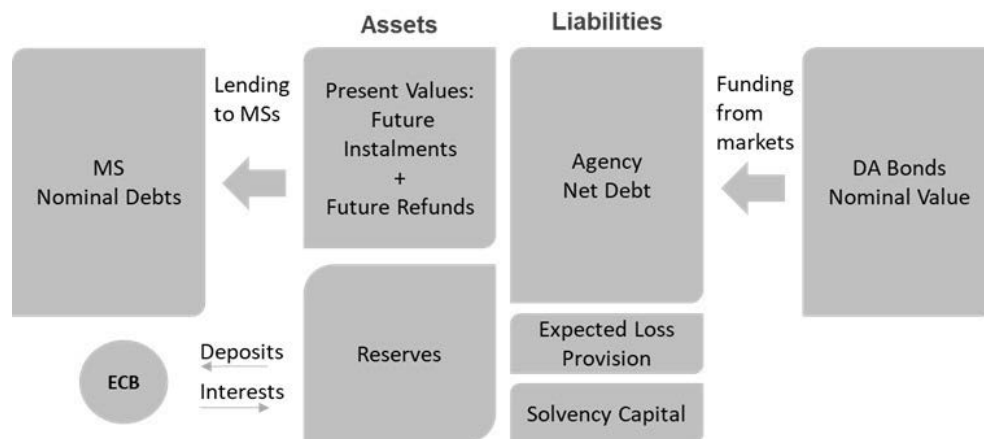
Assets

Liabilities

MS
Nominal Debts

Lending to MSs

Present Values:
Future Instalments
+
Future Refunds

Agency
Net Debt

Funding from markets

DA Bonds
Nominal Value

Reserves

Expected Loss Provision

Solvency Capital

ECB

Deposits

Interests